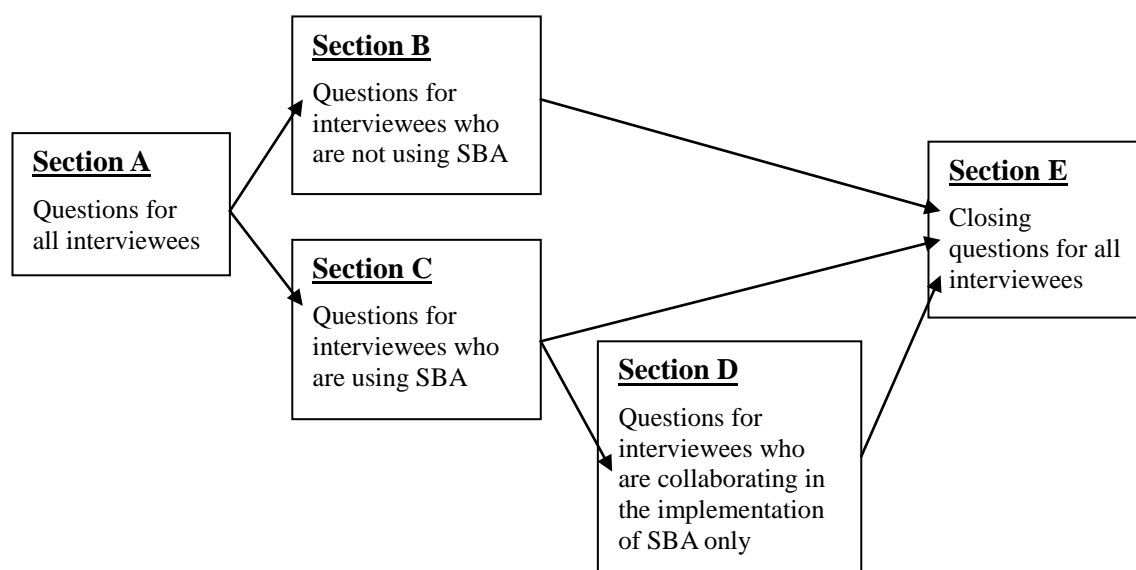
Section A
Questions for all interviewees

Section B
Questions for interviewees who are not using SBA

Section C
Questions for interviewees who are using SBA

Section D
Questions for interviewees who are collaborating in the implementation of SBA only

Section E
Closing questions for all interviewees